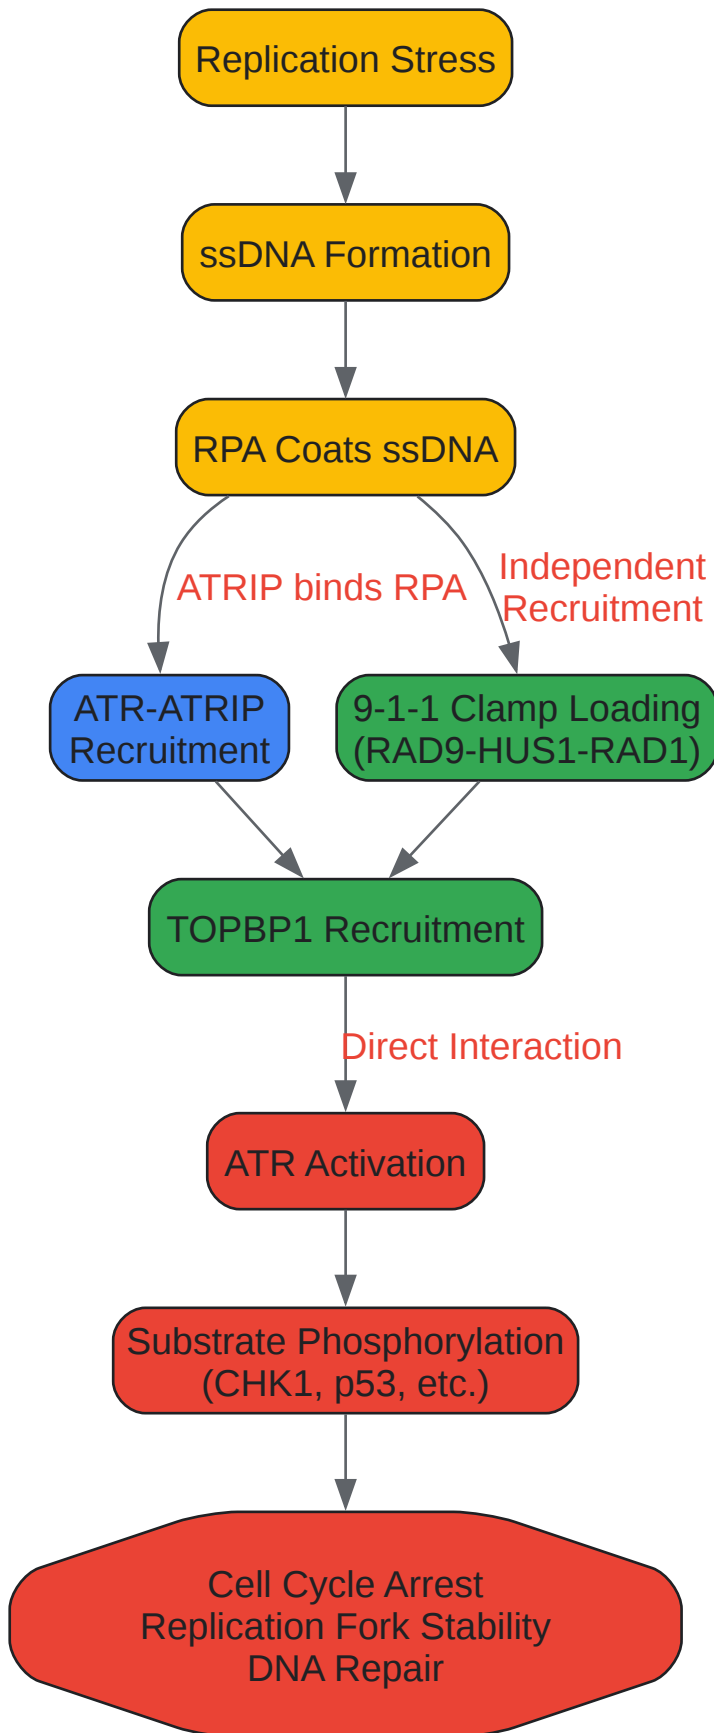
Replication Stress

ssDNA Formation

RPA Coats ssDNA

ATRIP binds RPA

Independent Recruitment

ATR-ATRIP Recruitment

9-1-1 Clamp Loading (RAD9-HUS1-RAD1)

TOPBP1 Recruitment

Direct Interaction

ATR Activation

Substrate Phosphorylation (CHK1, p53, etc.)

Cell Cycle Arrest
Replication Fork Stability
DNA Repair